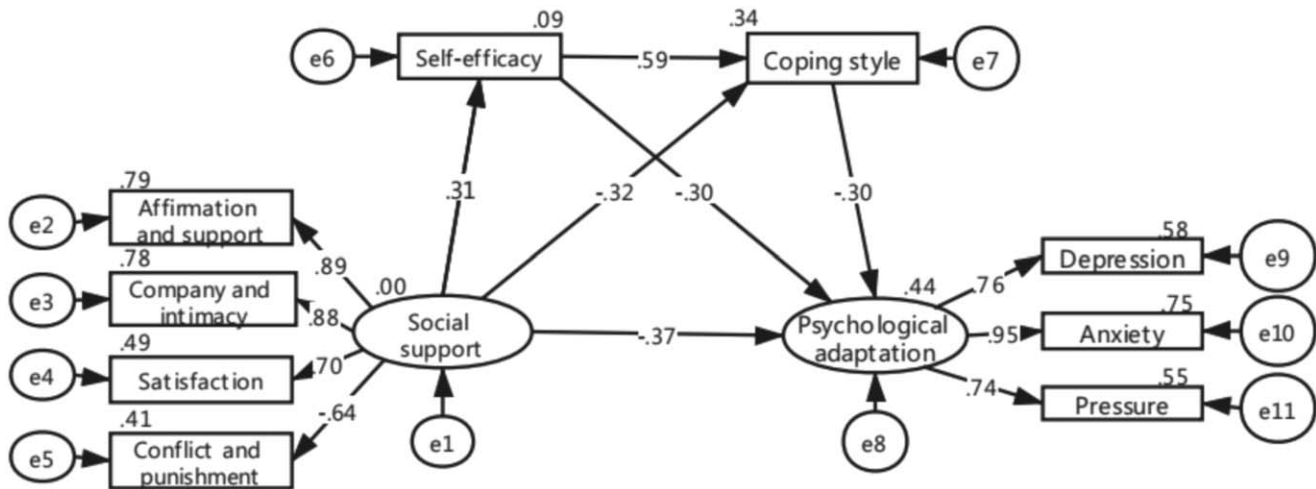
.09
e6
Self-efficacy
.59
.34
Coping style
e7

.79
e2
Affirmation and support
.31
-.32
-.30
-.30
.78
e3
Company and intimacy
.89
.00
.88
Social support
.49
e4
Satisfaction
.70
.41
-.64
e5
Conflict and punishment
e1
-.37
.44
Psychological adaptation
e8
.76
.95
.74
.58
Depression
e9
.75
Anxiety
e10
.55
Pressure
e11